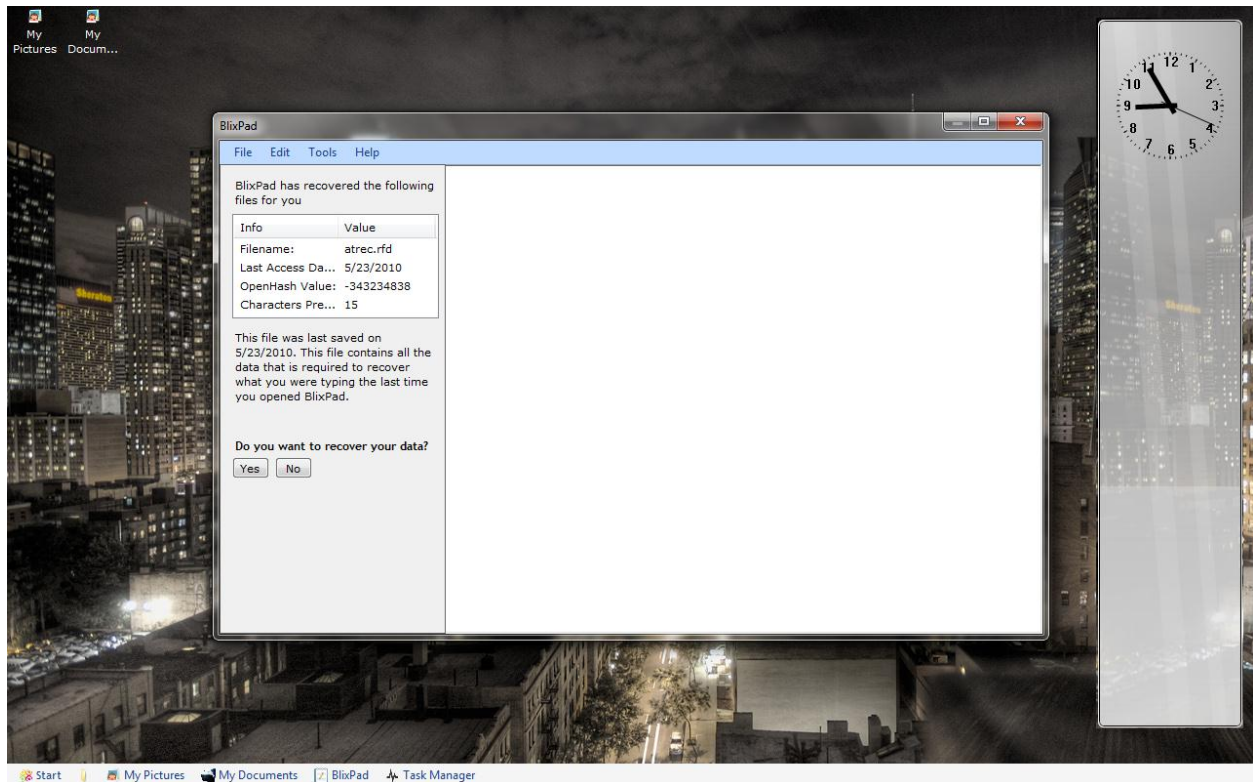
My Pictures

My Docum...

BlixPad

File Edit Tools Help

BlixPad has recovered the following files for you

| Info | Value |
|---|---|
| Filename: | atrec.rfd |
| Last Access Da... | 5/23/2010 |
| OpenHash Value: | -343234838 |
| Characters Pre... | 15 |

This file was last saved on 5/23/2010. This file contains all the data that is required to recover what you were typing the last time you opened BlixPad.

Do you want to recover your data?

Yes No

12 1 2 3 4 5 6 7 8 9 10 11

Sheraton

Start My Pictures My Documents BlixPad Task Manager